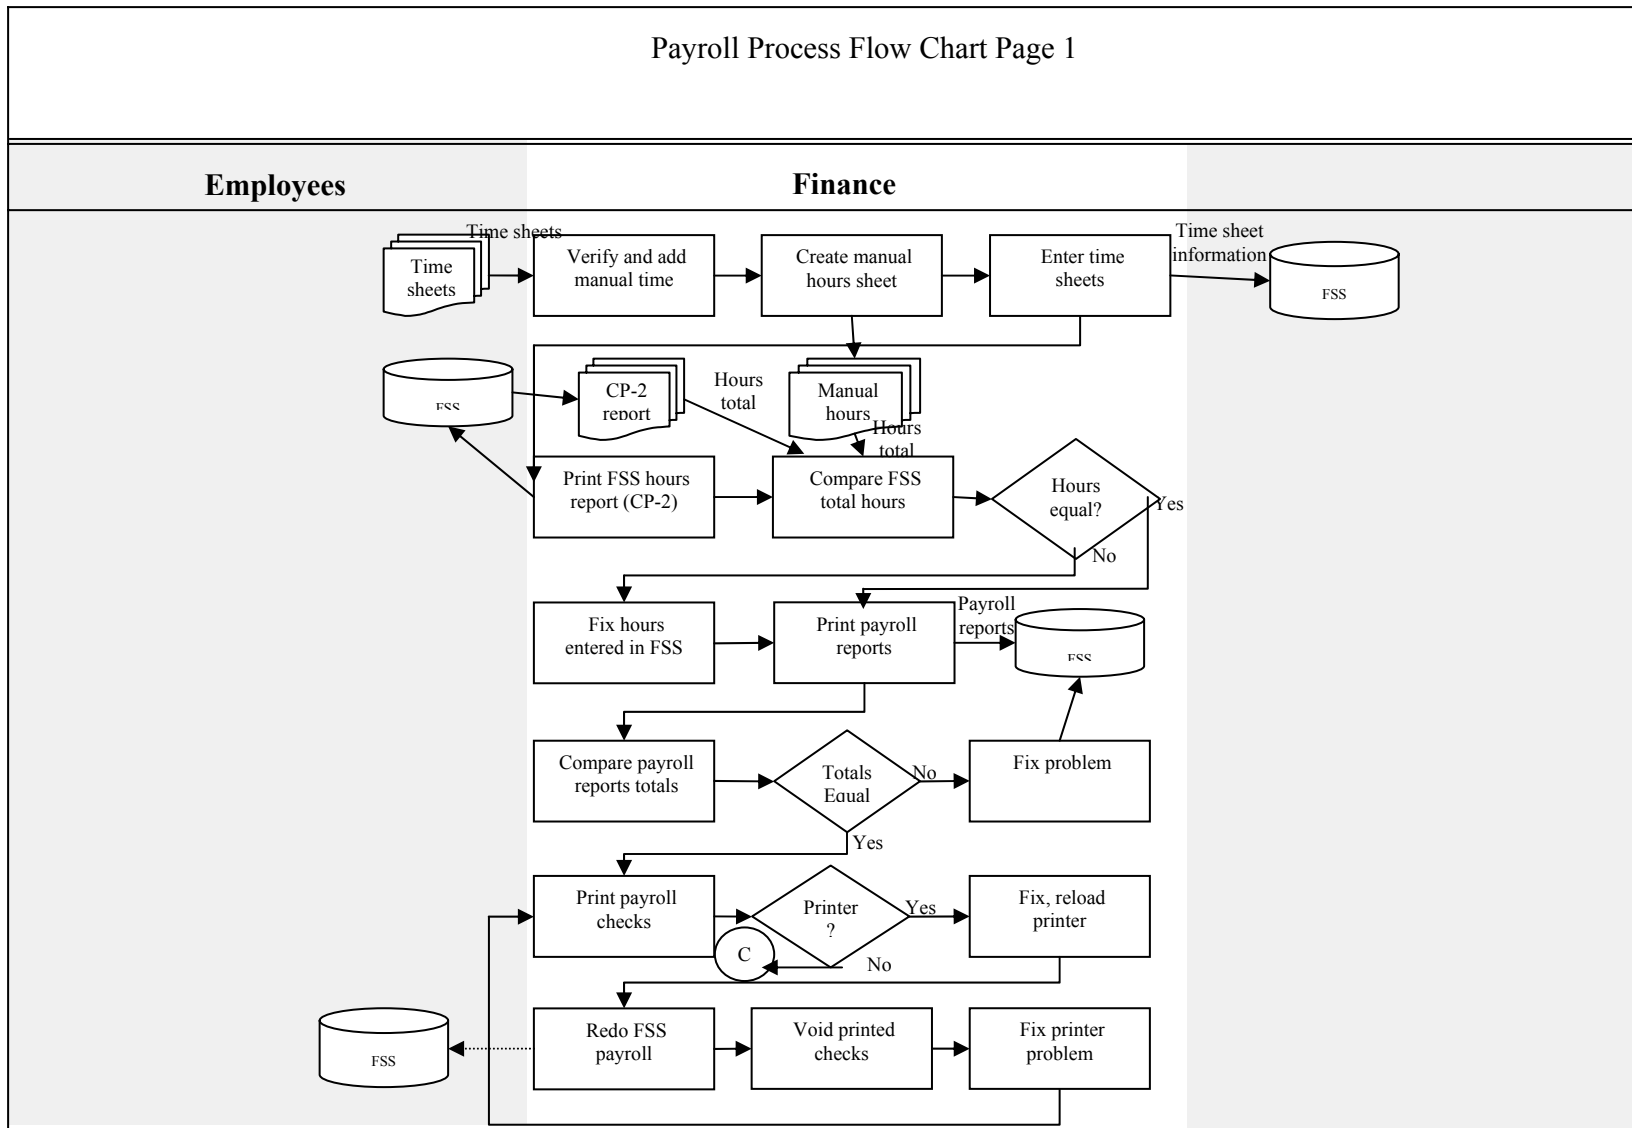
Payroll Process Flow Chart Page 1

Employees

Finance

Time sheets

Time sheets

Verify and add manual time

Create manual hours sheet

Enter time sheets

Time sheet information

FSS

FSS

CP-2 report

Hours total

Manual hours

Hours total

Print FSS hours report (CP-2)

Compare FSS total hours

Hours equal?

Yes

No

Fix hours entered in FSS

Print payroll reports

Payroll reports

FSS

Compare payroll reports totals

Totals Equal

No

Fix problem

Yes

Print payroll checks

Printer ?

Yes

Fix, reload printer

C

No

FSS

Redo FSS payroll

Void printed checks

Fix printer problem